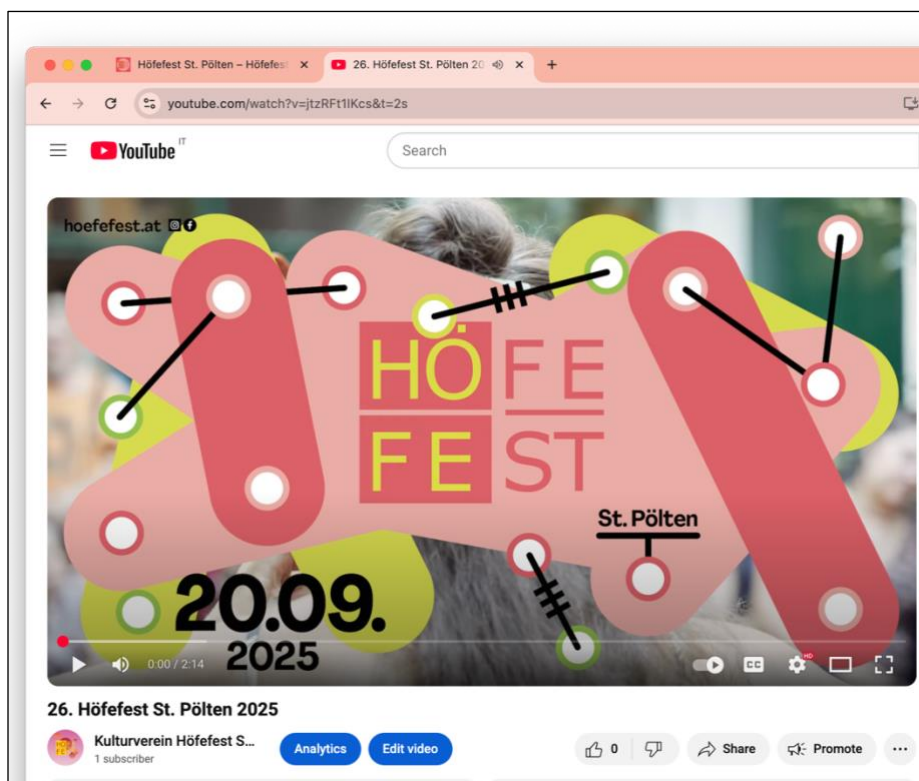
Höfefest St. Pölten – Höfefest ×
26. Höfefest St. Pölten 20 ×
+
youtube.com/watch?v=jtzRFt1lKcs&t=2s

YouTube IT
Search

hoefefest.at

HÖ FE
FE ST

St. Pölten

20.09.
2025

0:00 / 2:14

26. Höfefest St. Pölten 2025

Kulturverein Höfefest S...
1 subscriber
Analytics
Edit video
0
Share
Promote
...